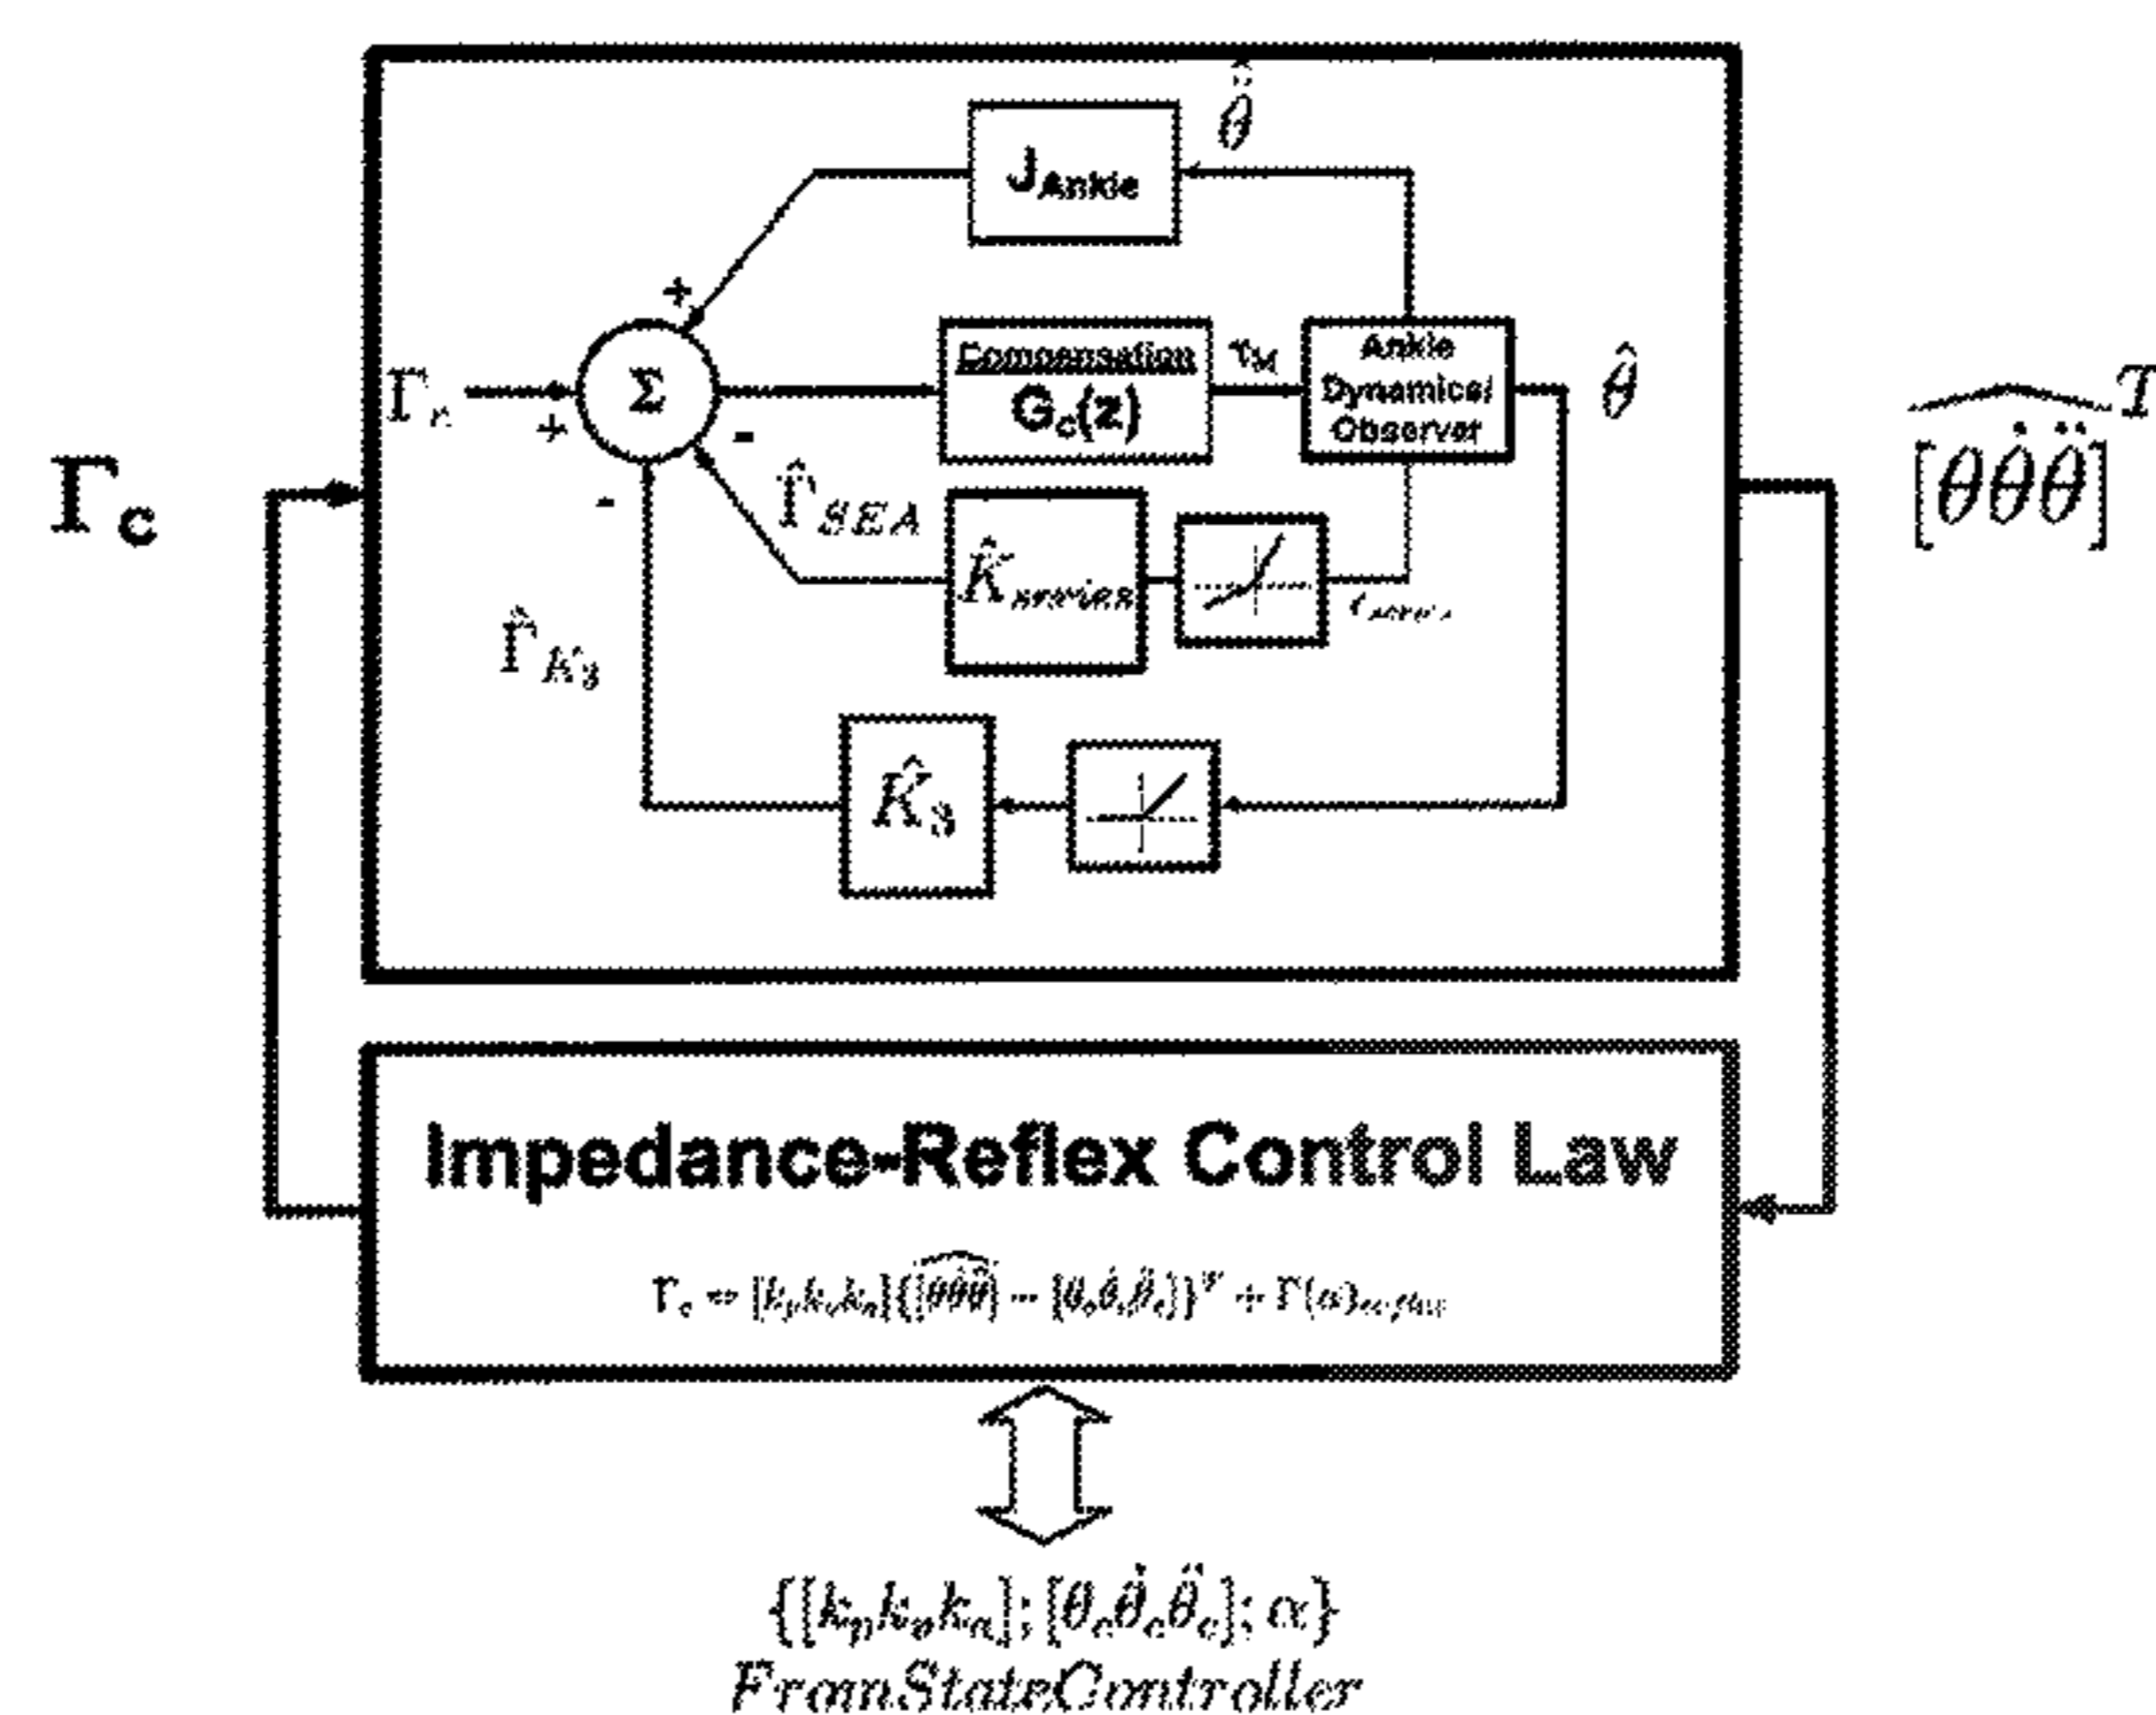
$\hat{\ddot{\theta}}$

$J_{Ankle}$

+

Compensation
$G_c(z)$

$\tau_M$

Ankle Dynamical Observer

$\hat{\theta}$

$\Gamma_r$

+

$\Sigma$

-

-

$\Gamma_c$

$\hat{\Gamma}_{SEA}$

$\hat{K}_{series}$

$\epsilon_{series}$

$\hat{\Gamma}_{K_3}$

$\hat{K}_3$

$\widehat{[\theta\dot{\theta}\ddot{\theta}]}^T$

Impedance-Reflex Control Law

$\Gamma_c = [k_p k_v k_a]\{\widehat{[\theta\dot{\theta}\ddot{\theta}]} - [\theta_c\dot{\theta}_c\ddot{\theta}_c]\}^T + \Gamma(\alpha)_{reflex}$

$\{[k_p k_v k_a]; [\theta_c\dot{\theta}_c\ddot{\theta}_c]; \alpha\}$
$FromStateController$